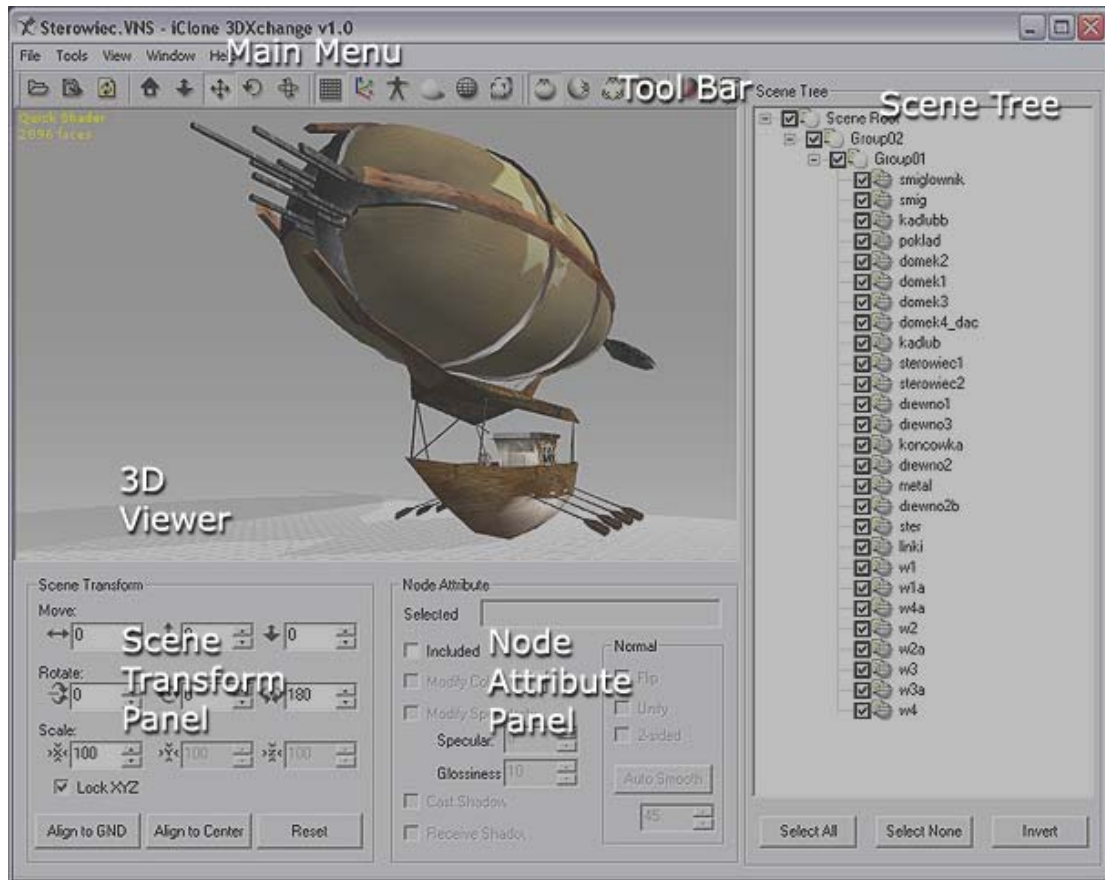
Sterowiec.VNS - iClone 3DXchange v1.0

File Tools View Window He Main Menu

Tool Bar

Quick Shader
2896 faces

Scene Tree

Scene Tree

Scene Root
Group02
Group01
smiglownik
smig
kadlubb
poklad
domek2
domek1
domek3
domek4_dac
kadlub
sterowiec1
sterowiec2
drewno1
drewno3
koncowka
drewno2
metal
drewno2b
ster
linki
w1
w1a
w4a
w2
w2a
w3
w3a
w4

3D Viewer

Scene Transform
Move:
0 0 0
Rotate:
0 0 180
Scale:
100 100 100
Lock XYZ
Align to GND Align to Center Reset

Scene Transform Panel

Node Attribute
Selected
Included
Modify Co
Modify Sp
Specular
Glossiness 10
Cast Shadow
Receive Shado

Node Attribute Panel

Normal
Flip
Unify
2-sided
Auto Smooth
45

Select All Select None Invert